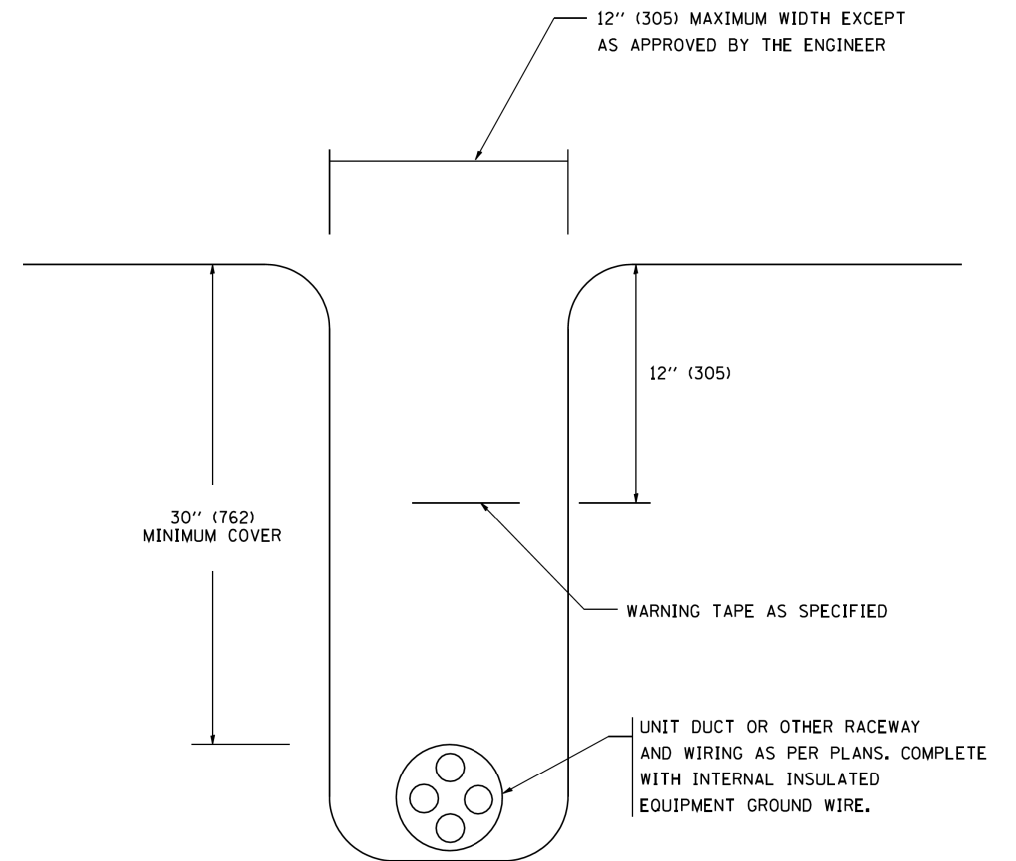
12'' (305) MAXIMUM WIDTH EXCEPT AS APPROVED BY THE ENGINEER

12'' (305)

30'' (762) MINIMUM COVER

WARNING TAPE AS SPECIFIED

UNIT DUCT OR OTHER RACEWAY AND WIRING AS PER PLANS. COMPLETE WITH INTERNAL INSULATED EQUIPMENT GROUND WIRE.